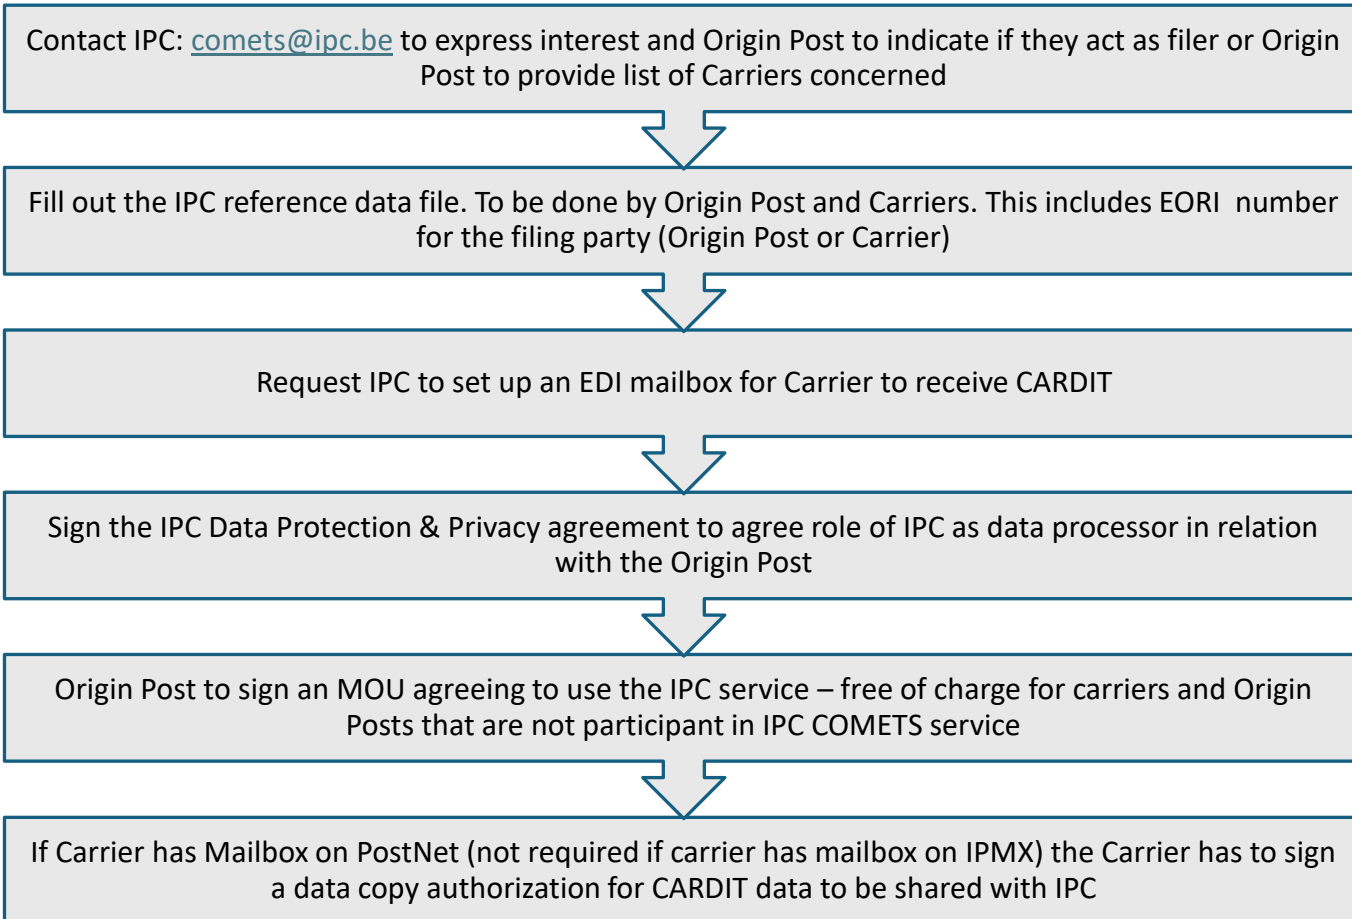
Contact IPC: comets@ipc.be to express interest and Origin Post to indicate if they act as filer or Origin Post to provide list of Carriers concerned

Fill out the IPC reference data file. To be done by Origin Post and Carriers. This includes EORI number for the filing party (Origin Post or Carrier)

Request IPC to set up an EDI mailbox for Carrier to receive CARDIT

Sign the IPC Data Protection & Privacy agreement to agree role of IPC as data processor in relation with the Origin Post

Origin Post to sign an MOU agreeing to use the IPC service – free of charge for carriers and Origin Posts that are not participant in IPC COMETS service

If Carrier has Mailbox on PostNet (not required if carrier has mailbox on IPMX) the Carrier has to sign a data copy authorization for CARDIT data to be shared with IPC